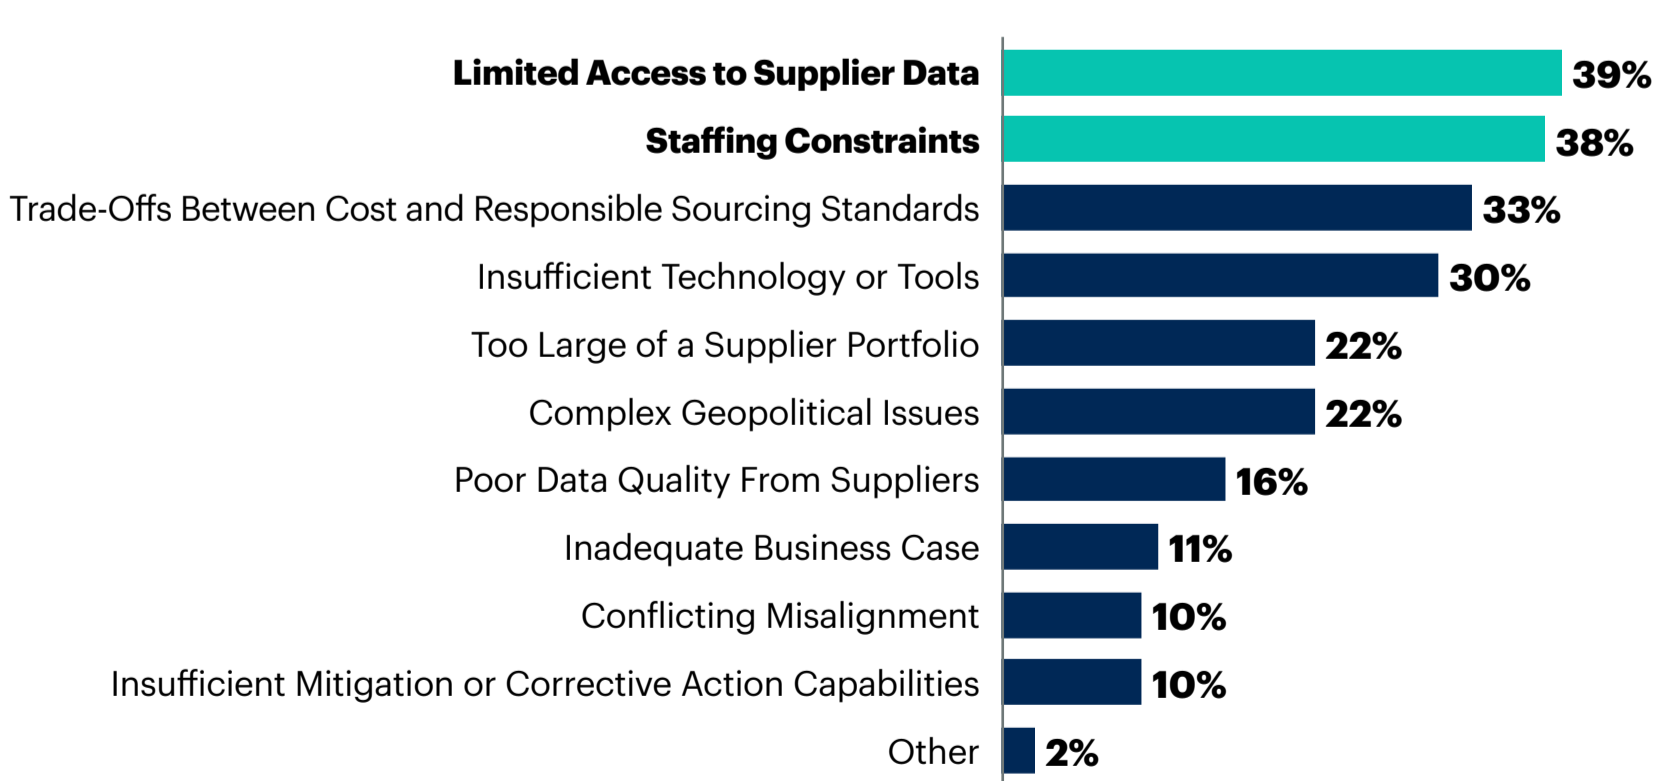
| | |
|---|---|
| **Limited Access to Supplier Data** | **39%** |
| **Staffing Constraints** | **38%** |
| Trade-Offs Between Cost and Responsible Sourcing Standards | **33%** |
| Insufficient Technology or Tools | **30%** |
| Too Large of a Supplier Portfolio | **22%** |
| Complex Geopolitical Issues | **22%** |
| Poor Data Quality From Suppliers | **16%** |
| Inadequate Business Case | **11%** |
| Conflicting Misalignment | **10%** |
| Insufficient Mitigation or Corrective Action Capabilities | **10%** |
| Other | **2%** |